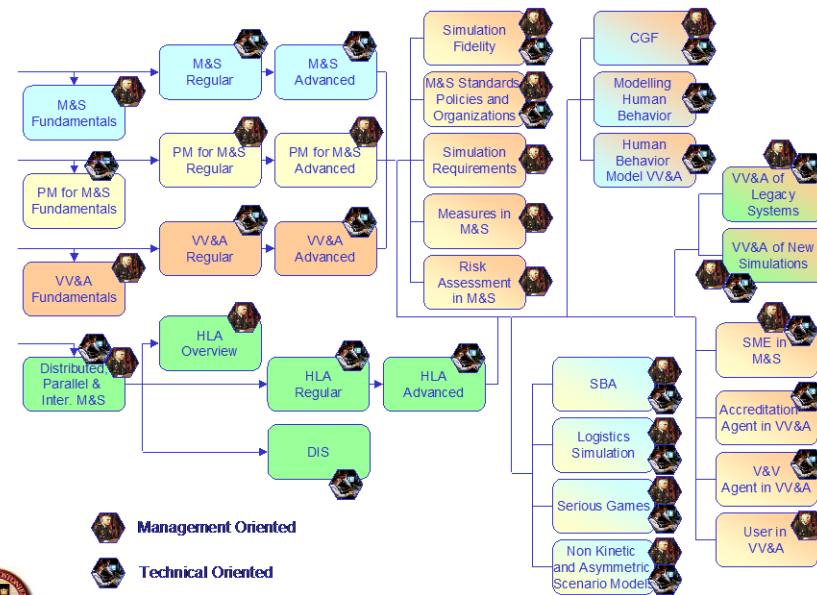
M&S Fundamentals

M&S Regular

M&S Advanced

PM for M&S Fundamentals

PM for M&S Regular

PM for M&S Advanced

VV&A Fundamentals

VV&A Regular

VV&A Advanced

Distributed, Parallel & Inter. M&S

HLA Overview

HLA Regular

HLA Advanced

DIS

Simulation Fidelity

M&S Standards Policies and Organizations

Simulation Requirements

Measures in M&S

Risk Assessment in M&S

CGF

Modelling Human Behavior

Human Behavior Model VV&A

VV&A of Legacy Systems

VV&A of New Simulations

SME in M&S

Accreditation Agent in VV&A

V&V Agent in VV&A

User in VV&A

SBA

Logistics Simulation

Serious Games

Non Kinetic and Asymmetric Scenario Models

Management Oriented

Technical Oriented